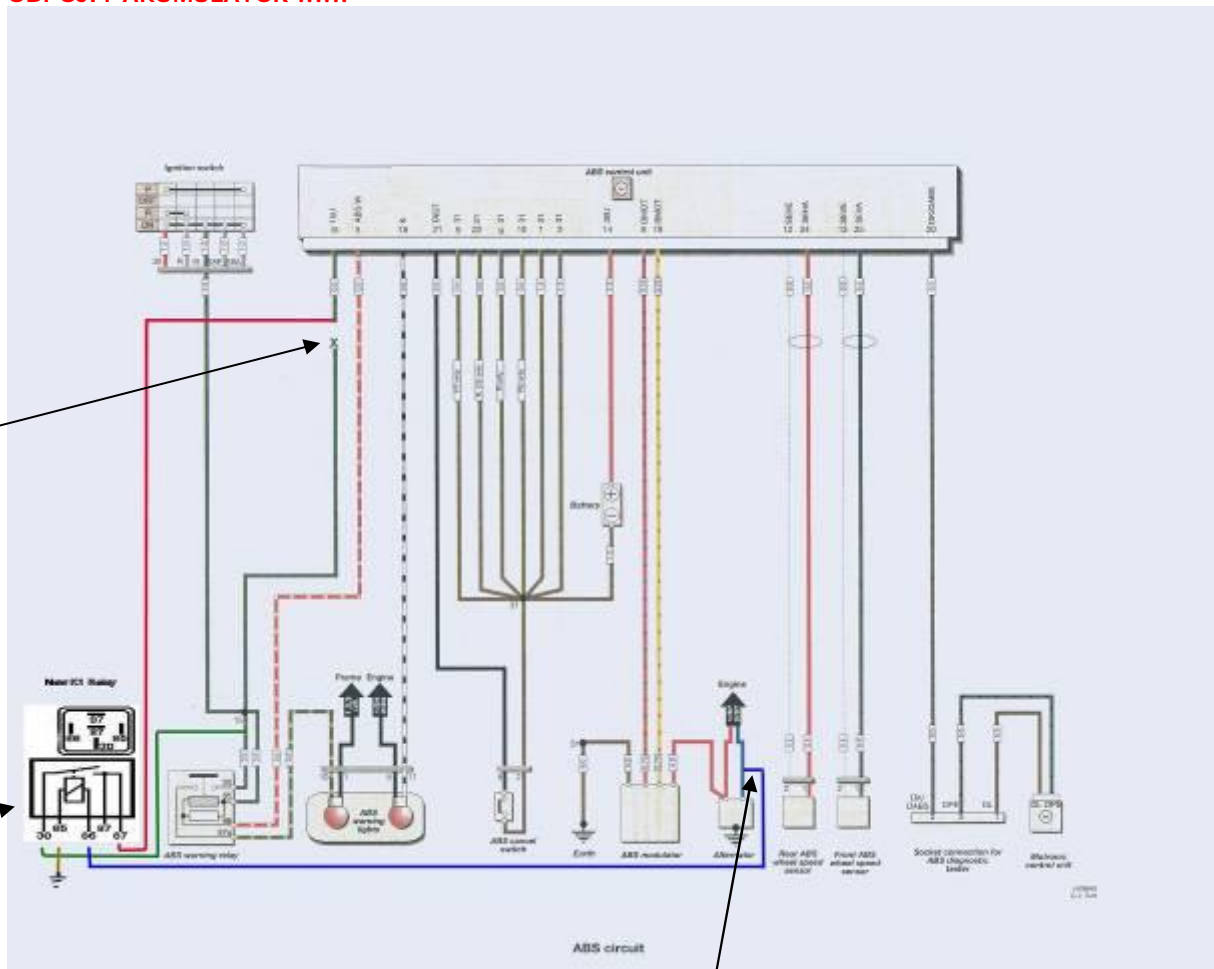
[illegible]

Ignition switch

ABS control unit

New K1 Relay

87
87
86 85
30

30 85 86 87 87

Brake Engine

ABS warning lights

ABS warning relay

Battery

ABS cancel switch

Earth

ABS modulator

Engine

Alternator

Rear ABS wheel speed sensor

Front ABS wheel speed sensor

Socket connection for ABS diagnostic tester

Motronic control unit

ABS circuit